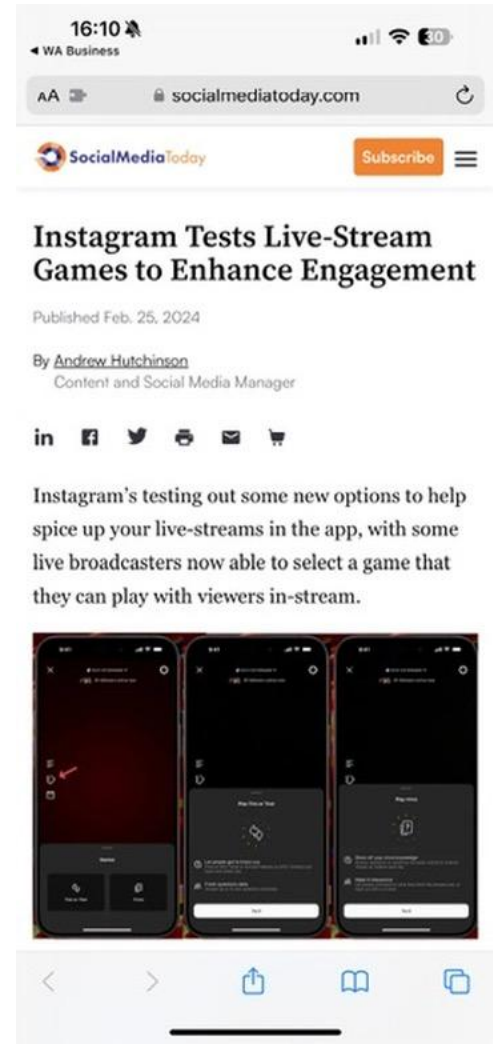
16:10
◀ WA Business
30

AA socialmediatoday.com

SocialMediaToday
Subscribe

Instagram Tests Live-Stream Games to Enhance Engagement

Published Feb. 25, 2024

By Andrew Hutchinson
Content and Social Media Manager

Instagram's testing out some new options to help spice up your live-streams in the app, with some live broadcasters now able to select a game that they can play with viewers in-stream.

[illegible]